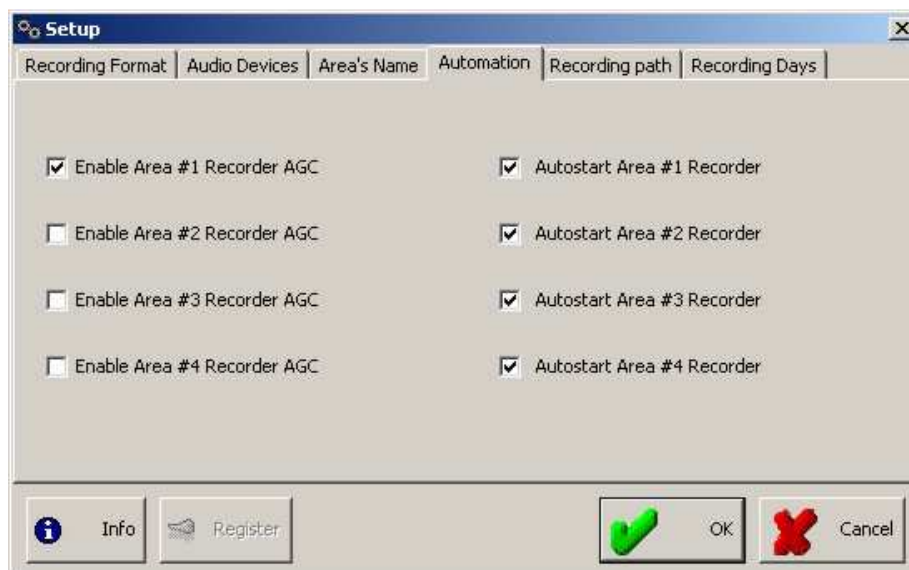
Setup

Recording Format | Audio Devices | Area's Name | Automation | Recording path | Recording Days

Enable Area #1 Recorder AGC

Autostart Area #1 Recorder

Enable Area #2 Recorder AGC

Autostart Area #2 Recorder

Enable Area #3 Recorder AGC

Autostart Area #3 Recorder

Enable Area #4 Recorder AGC

Autostart Area #4 Recorder

Info

Register

OK

Cancel